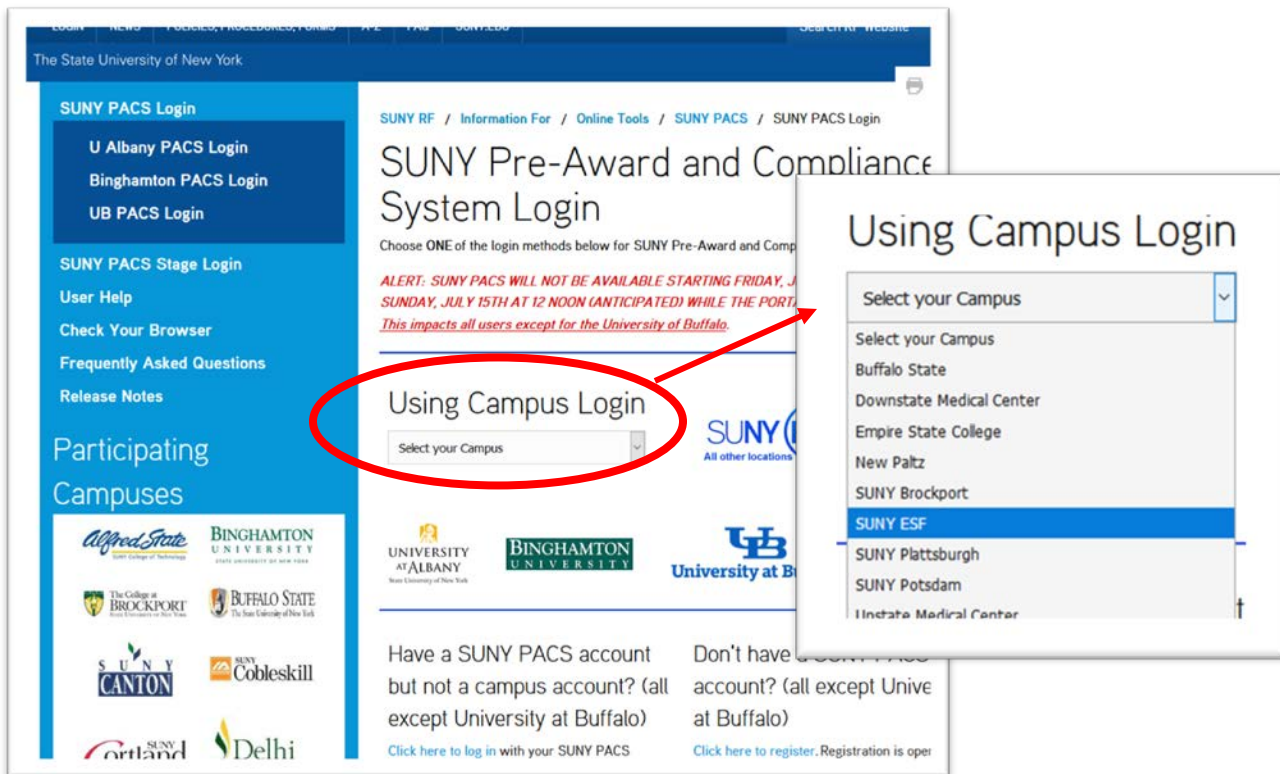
LOGIN NEWS POLICIES, PROCEDURES, FORMS A-Z FAQ SUNY.EDU Search RF Website

The State University of New York

SUNY PACS Login
U Albany PACS Login
Binghamton PACS Login
UB PACS Login
SUNY PACS Stage Login
User Help
Check Your Browser
Frequently Asked Questions
Release Notes

Participating Campuses

Alfred State SUNY College of Technology
BINGHAMTON UNIVERSITY STATE UNIVERSITY OF NEW YORK
The College at BROCKPORT STATE UNIVERSITY OF NEW YORK
BUFFALO STATE The State University of New York
SUNY CANTON
SUNY Cobleskill
Cortland SUNY
Delhi

SUNY RF / Information For / Online Tools / SUNY PACS / SUNY PACS Login

SUNY Pre-Award and Compliance System Login

Choose ONE of the login methods below for SUNY Pre-Award and Comp

ALERT: SUNY PACS WILL NOT BE AVAILABLE STARTING FRIDAY, J SUNDAY, JULY 15TH AT 12 NOON (ANTICIPATED) WHILE THE PORT This impacts all users except for the University of Buffalo.

Using Campus Login
Select your Campus

SUNY
All other locations

UNIVERSITY AT ALBANY State University of New York
BINGHAMTON UNIVERSITY
UB University at Bu

Have a SUNY PACS account but not a campus account? (all except University at Buffalo)
Click here to log in with your SUNY PACS

Don't have a SUNY PACS account? (all except Unive at Buffalo)
Click here to register. Registration is oper

Using Campus Login
Select your Campus
Select your Campus
Buffalo State
Downstate Medical Center
Empire State College
New Paltz
SUNY Brockport
SUNY ESF
SUNY Plattsburgh
SUNY Potsdam
Upstate Medical Center